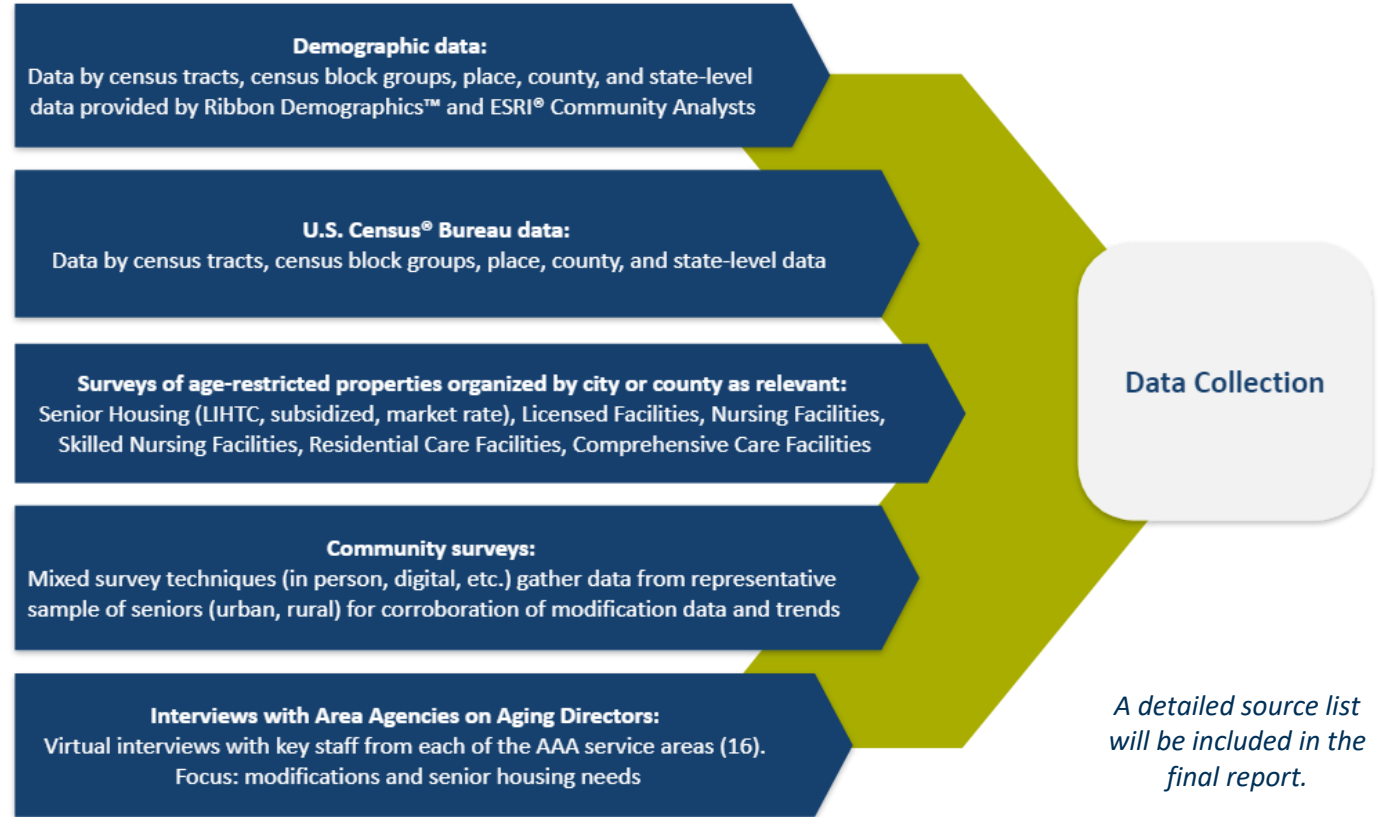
**Demographic data:**
Data by census tracts, census block groups, place, county, and state-level data provided by Ribbon Demographics™ and ESRI® Community Analysts

**U.S. Census® Bureau data:**
Data by census tracts, census block groups, place, county, and state-level data

**Surveys of age-restricted properties organized by city or county as relevant:**
Senior Housing (LIHTC, subsidized, market rate), Licensed Facilities, Nursing Facilities, Skilled Nursing Facilities, Residential Care Facilities, Comprehensive Care Facilities

**Community surveys:**
Mixed survey techniques (in person, digital, etc.) gather data from representative sample of seniors (urban, rural) for corroboration of modification data and trends

**Interviews with Area Agencies on Aging Directors:**
Virtual interviews with key staff from each of the AAA service areas (16).
Focus: modifications and senior housing needs

Data Collection

A detailed source list will be included in the final report.